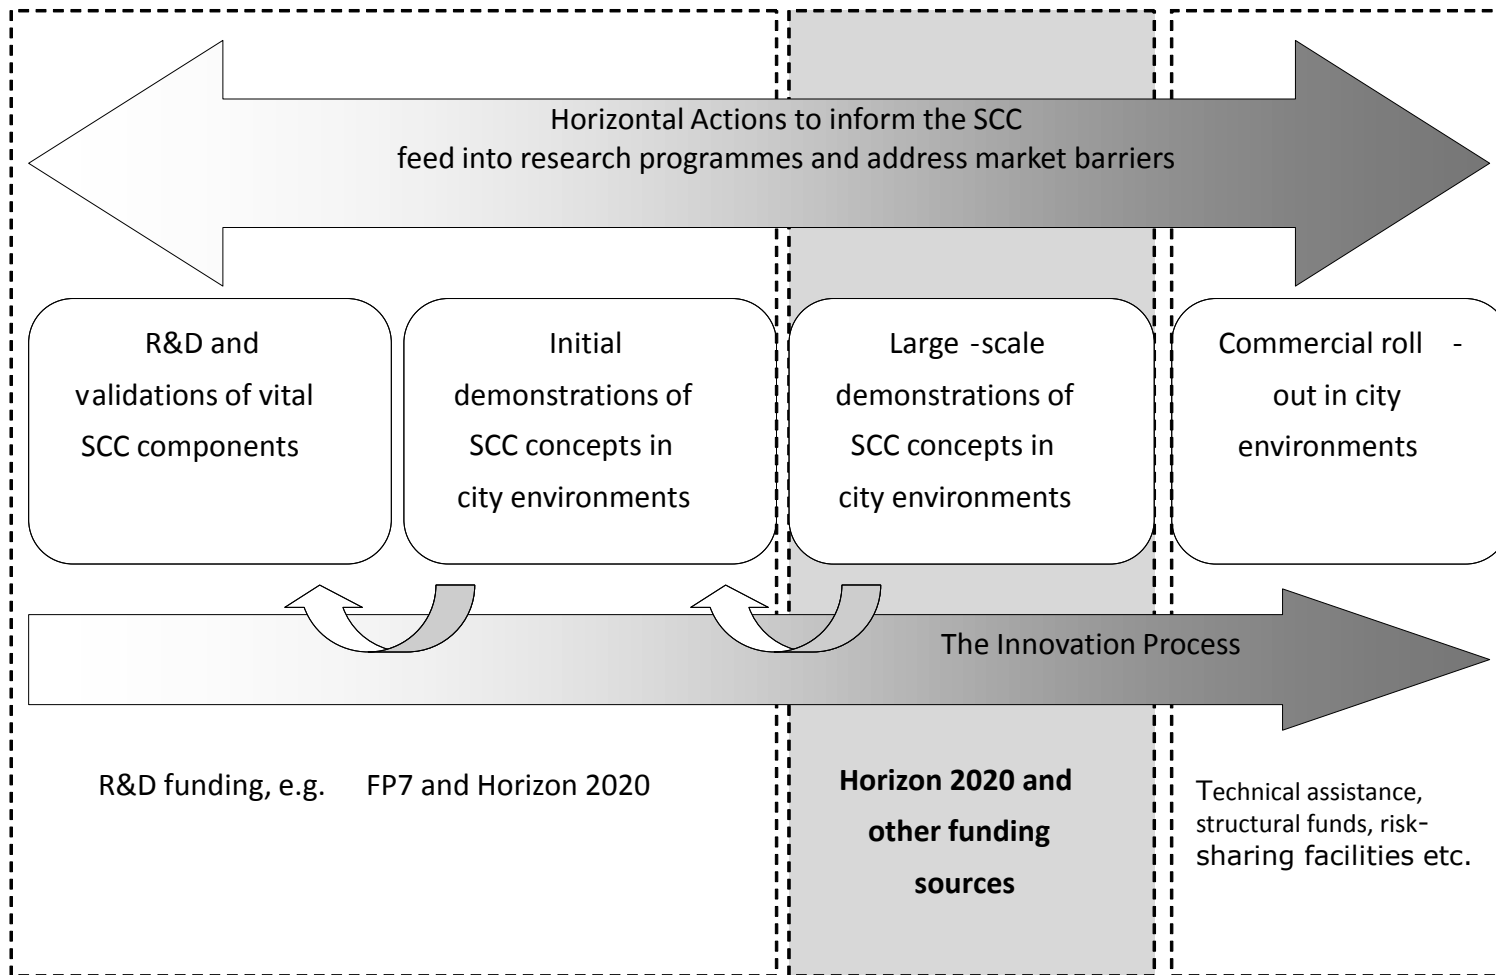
Horizontal Actions to inform the SCC feed into research programmes and address market barriers

R&D and validations of vital SCC components

Initial demonstrations of SCC concepts in city environments

Large -scale demonstrations of SCC concepts in city environments

Commercial roll - out in city environments

The Innovation Process

R&D funding, e.g. FP7 and Horizon 2020

**Horizon 2020 and other funding sources**

Technical assistance, structural funds, risk-sharing facilities etc.